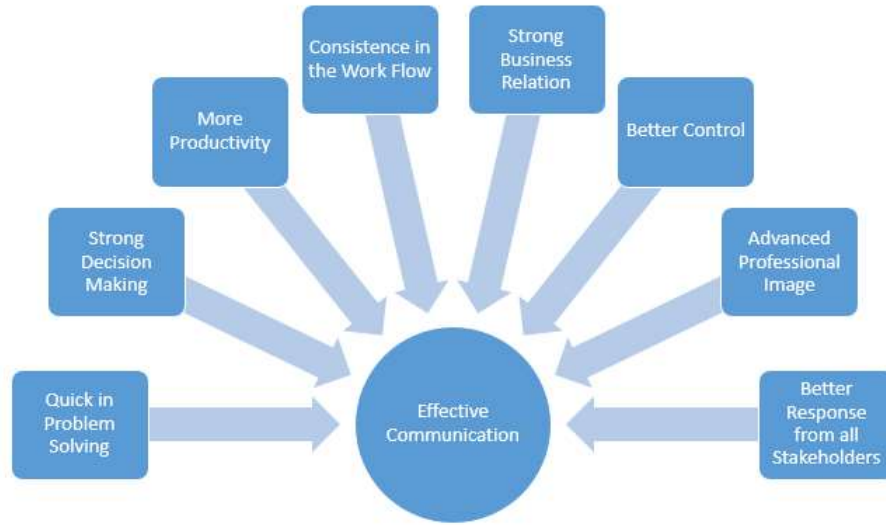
Consistence in the Work Flow

Strong Business Relation

More Productivity

Better Control

Strong Decision Making

Advanced Professional Image

Quick in Problem Solving

Effective Communication

Better Response from all Stakeholders